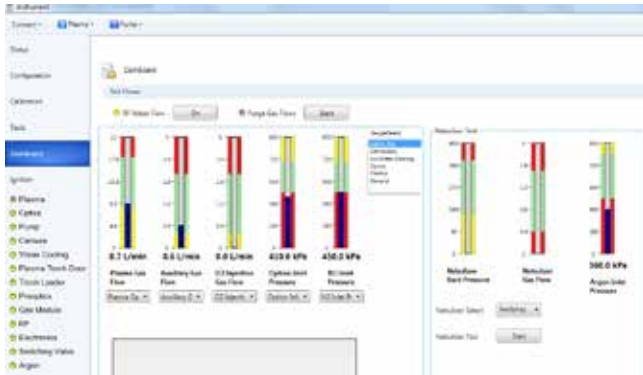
Instrument

Connect ▾ Plasma ▾ Pump ▾

Status

Configuration

Calibration

Tests

Dashboard

System

Plasma

Optics

Pump

Camera

Water Cooling

Plasma Torch Door

Torch Loader

Pneumatics

Gas Module

RF

Electronics

Switching Valve

Argon

Dashboard

Test Flows

RF Water Flow On

Purge Gas Flows Start

8.7 L/min

Plasma Gas Flow

0.6 L/min

Auxiliary Gas Flow

0.0 L/min

O2 Injection Gas Flow

419.0 kPa

Optics Inlet Pressure

450.0 kPa

RF Inlet Pressure

Nebulizer Test

Nebulizer Back Pressure

Nebulizer Gas Flow

590.0 kPa

Argon Inlet Pressure

Nebulizer Select

Nebulizer Test Start